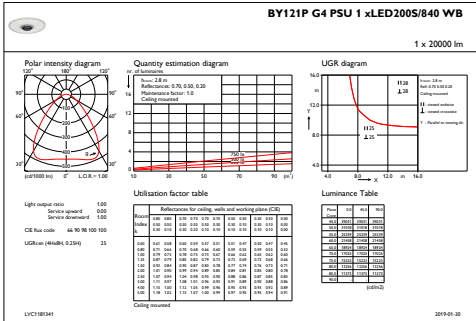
BY121P G4 PSU 1 xLED200S/840 WB

1 x 20000 lm

Polar intensity diagram

120° 180° 120°
90° 90°
60° 60°
30° 30°
(cd/1000 lm) 0° L.O.R.= 1.00

Quantity estimation diagram

nr. of luminaires

h room: 2.8 m
Reflectance: 0.70, 0.50, 0.20
Maintenance factor: 1.0
Ceiling mounted

20
16
12
8
4
0
10 30 50 70 90 (m²)

750 lx
500 lx

UGR diagram

16.0
12.0
8.0
4.0
4.0 8.0 12.0 m 16.0

H 20
25

H 25
25

Utilisation factor table

Reflectances for ceiling, walls and working plane (CIE)

Room Index

Ceiling mounted

Luminance Table

(cd/m2)

Light output ratio 1.00
Service upward 0.00
Service downward 1.00

CIE flux code 66 90 98 100 100

UGRcen (4H:8H, 0.25H) 25

LVC1181341

2019-01-30